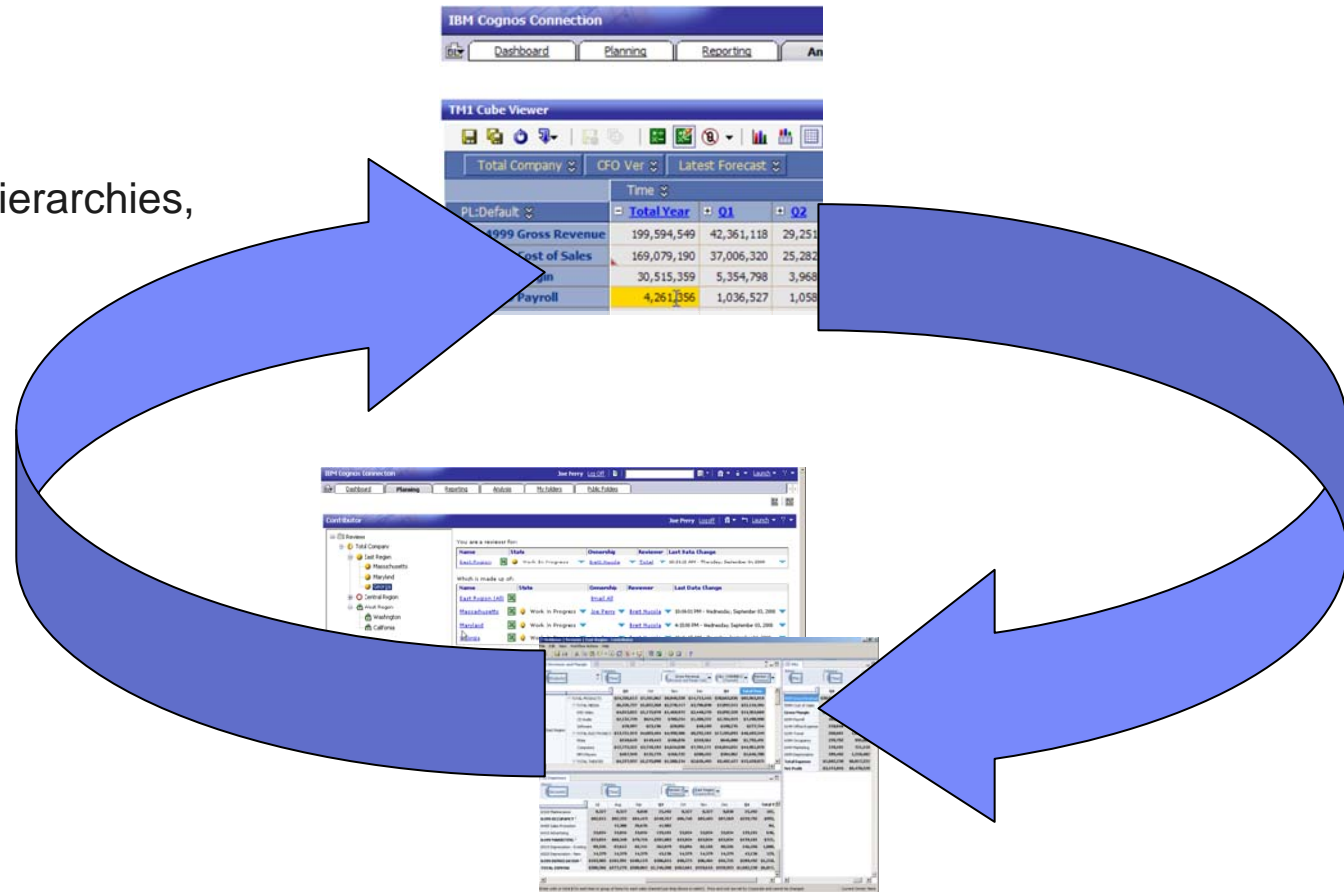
ierarchies,

IBM Cognos Connection
Dashboard | Planning | Reporting | An

TM1 Cube Viewer
Total Company | CFO Ver | Latest Forecast
Time

| PL:Default | Total Year | Q1 | Q2 |
|---|---|---|---|
| 4999 Gross Revenue | 199,594,549 | 42,361,118 | 29,251 |
| Cost of Sales | 169,079,190 | 37,006,320 | 25,282 |
| gin | 30,515,359 | 5,354,798 | 3,968 |
| Payroll | 4,261,356 | 1,036,527 | 1,058 |

IBM Cognos Connection
Joe Perry Log Off
Dashboard | Planning | Reporting | Analysis | My Folders | Public Folders

Contributor
Joe Perry Logoff | Launch

Reviews
Total Company
East Region
Massachusetts
Maryland
Central Region
West Region
Washington
California

You are a reviewer for:

| Name | State | Ownership | Reviewer | Last Data Change |
|---|---|---|---|---|
| East Region | Work In Progress | Brett Hussla | Debel | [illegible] |

Which is made up of:

| Name | State | Ownership | Reviewer | Last Data Change |
|---|---|---|---|---|
| East Region (All) | | Email All | | |
| Massachusetts | Work In Progress | Joe Perry | Brett Hussla | 10:06:01 PM - Wednesday, September 05, 2008 |
| Maryland | Work In Progress | | Brett Hussla | 4:10:06 PM - Wednesday, September 05, 2008 |
| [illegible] | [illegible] | | | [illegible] |